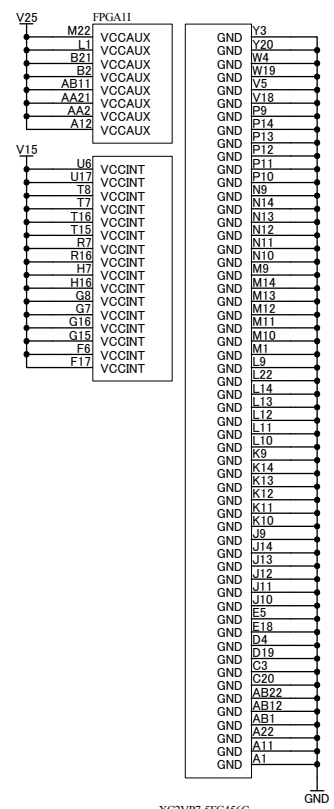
V25
FPGA1I
M22 VCCAUX
L1 VCCAUX
B21 VCCAUX
B2 VCCAUX
AB11 VCCAUX
AA21 VCCAUX
AA2 VCCAUX
A12 VCCAUX

V15
U6 VCCINT
U17 VCCINT
T8 VCCINT
T7 VCCINT
T16 VCCINT
T15 VCCINT
R7 VCCINT
R16 VCCINT
H7 VCCINT
H16 VCCINT
G8 VCCINT
G7 VCCINT
G16 VCCINT
G15 VCCINT
F6 VCCINT
F17 VCCINT

GND Y3
GND Y20
GND W4
GND W19
GND V5
GND V18
GND P9
GND P14
GND P13
GND P12
GND P11
GND P10
GND N9
GND N14
GND N13
GND N12
GND N11
GND N10
GND M9
GND M14
GND M13
GND M12
GND M11
GND M10
GND M1
GND L9
GND L22
GND L14
GND L13
GND L12
GND L11
GND L10
GND K9
GND K14
GND K13
GND K12
GND K11
GND K10
GND J9
GND J14
GND J13
GND J12
GND J11
GND J10
GND E5
GND E18
GND D4
GND D19
GND C3
GND C20
GND AB22
GND AB12
GND AB1
GND A22
GND A11
GND A1

GND
XC2VP7-5FG456C